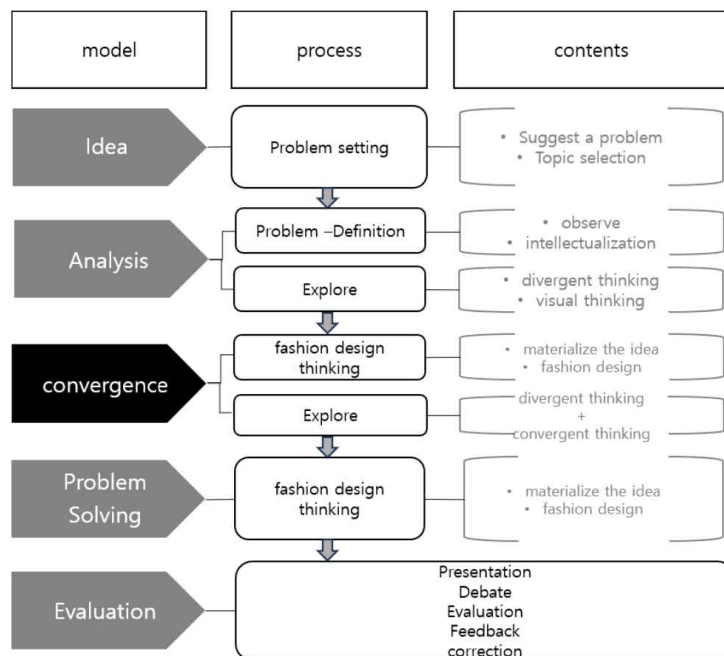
model

process

contents

Idea

Problem setting

• Suggest a problem
• Topic selection

Analysis

Problem –Definition

• observe
• intellectualization

Explore

• divergent thinking
• visual thinking

convergence

fashion design thinking

• materialize the idea
• fashion design

Explore

divergent thinking
+
convergent thinking

Problem Solving

fashion design thinking

• materialize the idea
• fashion design

Evaluation

Presentation
Debate
Evaluation
Feedback
correction